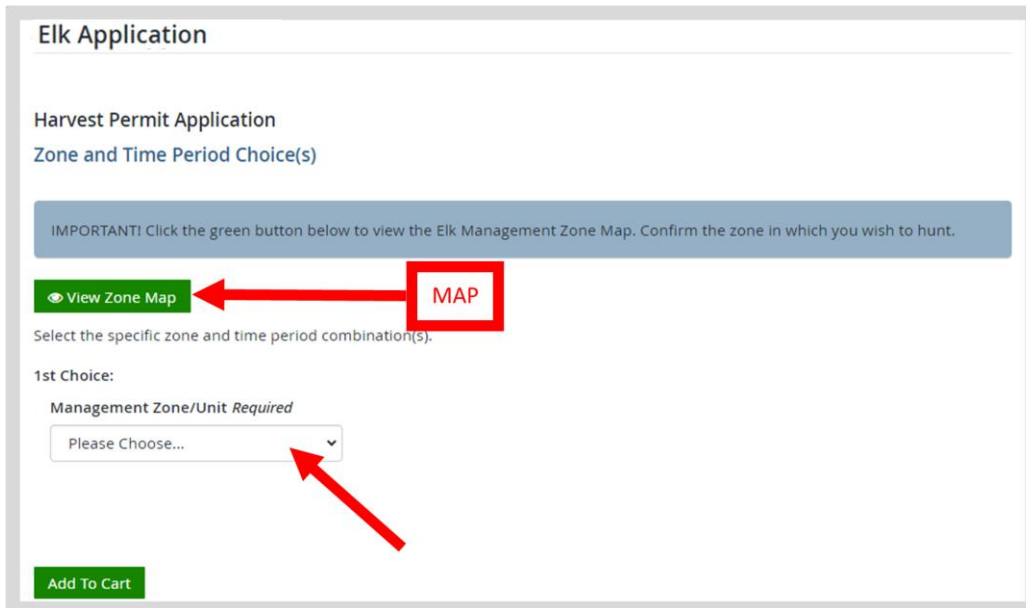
Elk Application

Harvest Permit Application

Zone and Time Period Choice(s)

IMPORTANT! Click the green button below to view the Elk Management Zone Map. Confirm the zone in which you wish to hunt.

View Zone Map

MAP

Select the specific zone and time period combination(s).

1st Choice:

Management Zone/Unit *Required*

Please Choose...

Add To Cart